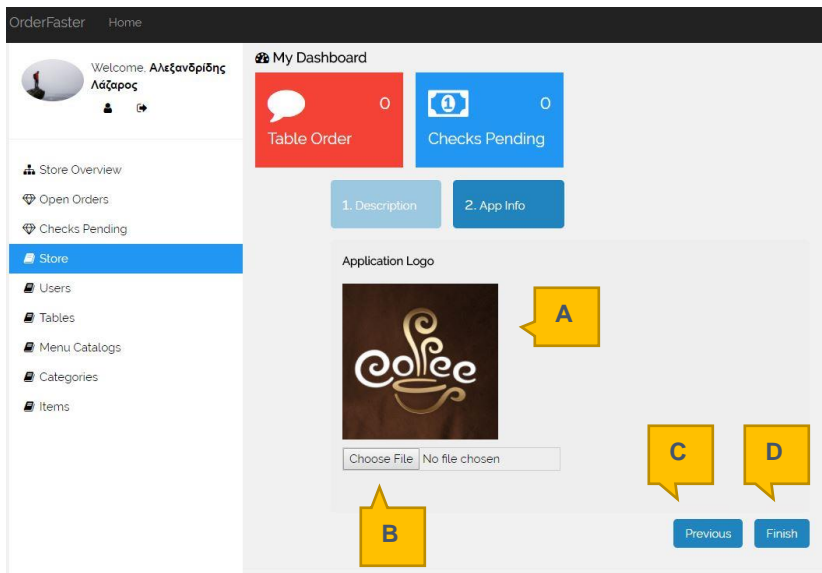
OrderFaster Home

Welcome, **Αλεξανδρίδης Λάζαρος**

Store Overview
Open Orders
Checks Pending
Store
Users
Tables
Menu Catalogs
Categories
Items

My Dashboard

0
Table Order

0
Checks Pending

1. Description
2. App Info

Application Logo

Coffee

A

Choose File No file chosen

B

C

D

Previous
Finish